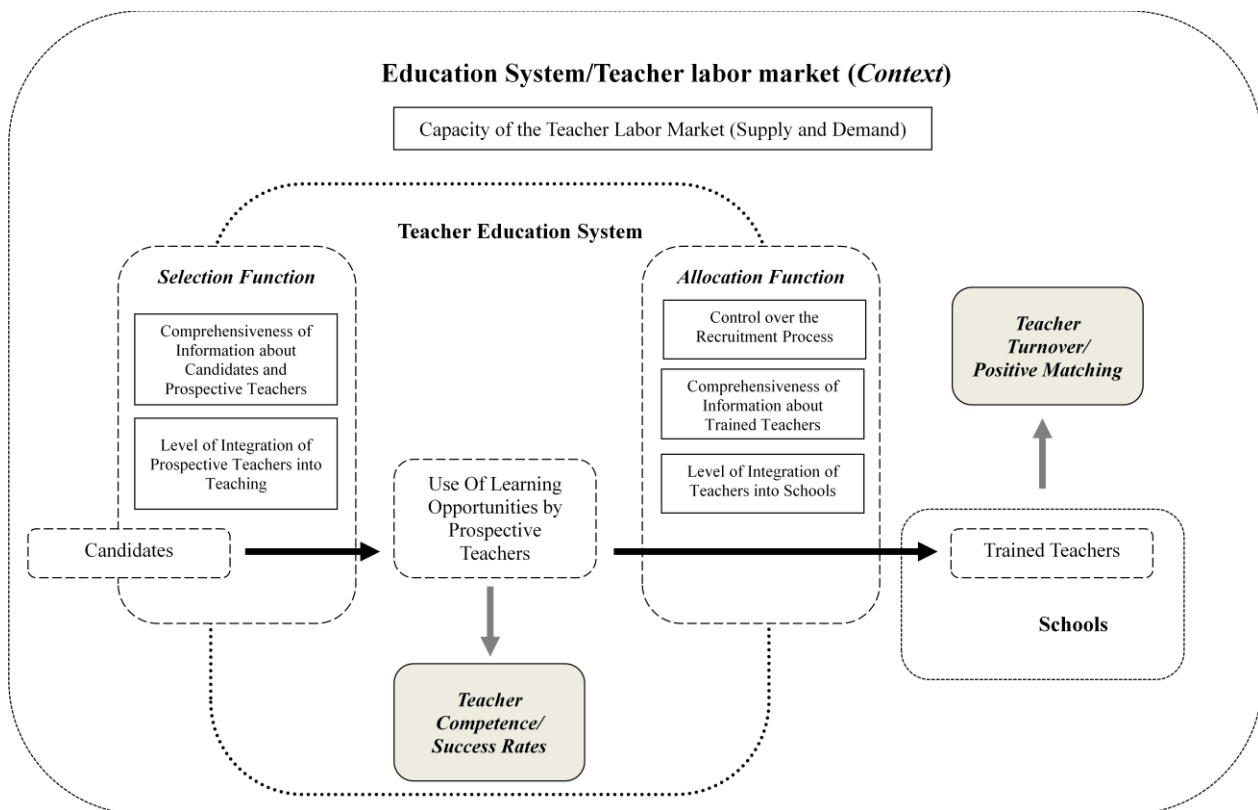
Education System/Teacher labor market (*Context*)

Capacity of the Teacher Labor Market (Supply and Demand)

Teacher Education System

*Selection Function*

Comprehensiveness of Information about Candidates and Prospective Teachers

Level of Integration of Prospective Teachers into Teaching

Candidates

Use Of Learning Opportunities by Prospective Teachers

*Teacher Competence/ Success Rates*

*Allocation Function*

Control over the Recruitment Process

Comprehensiveness of Information about Trained Teachers

Level of Integration of Teachers into Schools

*Teacher Turnover/ Positive Matching*

Trained Teachers

Schools